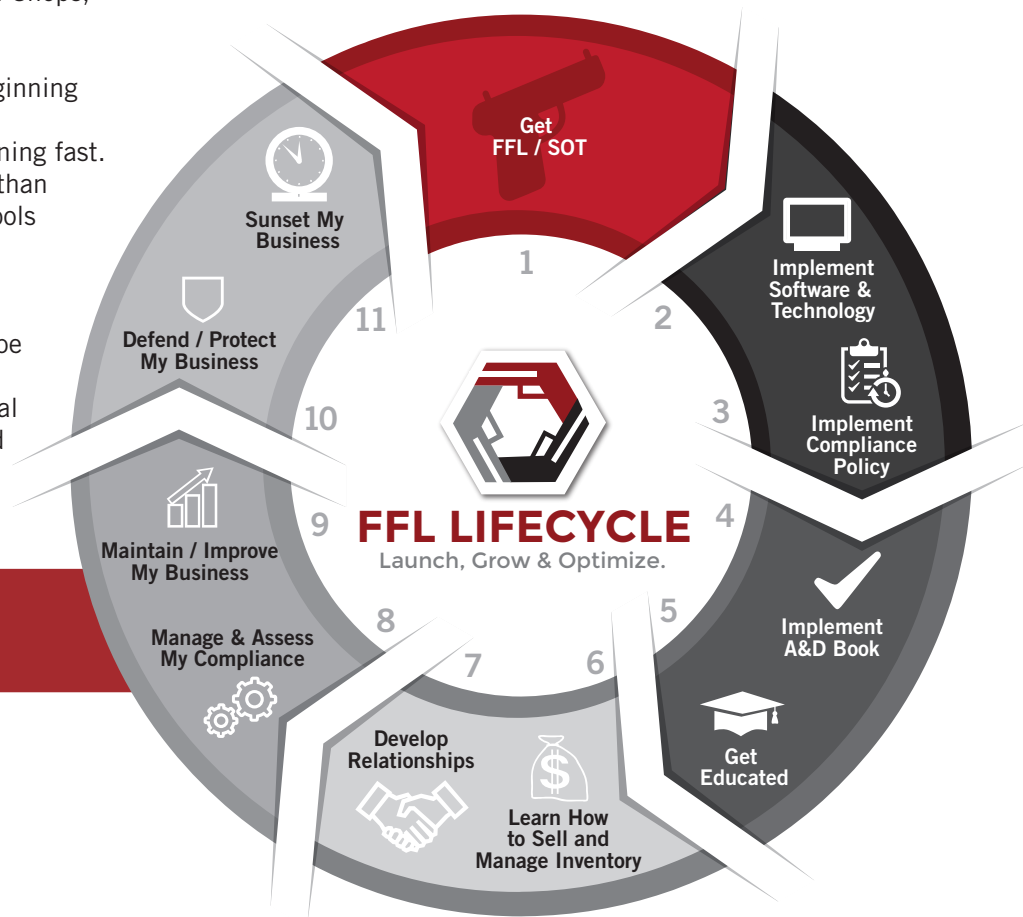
ginning

ning fast.
than
ools

be

al
d

Get
FFL / SOT

1

Implement
Software &
Technology

2

3

Implement
Compliance
Policy

4

Implement
A&D Book

5

Get
Educated

6

Learn How
to Sell and
Manage Inventory

Develop
Relationships

7

8

Manage & Assess
My Compliance

Maintain / Improve
My Business

9

10

Defend / Protect
My Business

11

Sunset My
Business

FFL LIFECYCLE
Launch, Grow & Optimize.